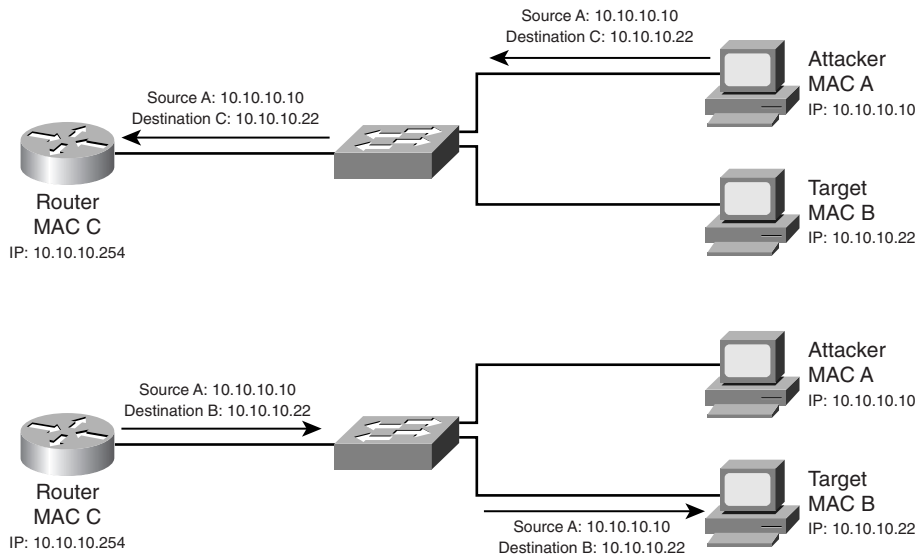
Source A: 10.10.10.10
Destination C: 10.10.10.22

Attacker
MAC A
IP: 10.10.10.10

Source A: 10.10.10.10
Destination C: 10.10.10.22

Router
MAC C
IP: 10.10.10.254

Target
MAC B
IP: 10.10.10.22

Attacker
MAC A
IP: 10.10.10.10

Source A: 10.10.10.10
Destination B: 10.10.10.22

Router
MAC C
IP: 10.10.10.254

Target
MAC B
IP: 10.10.10.22

Source A: 10.10.10.10
Destination B: 10.10.10.22